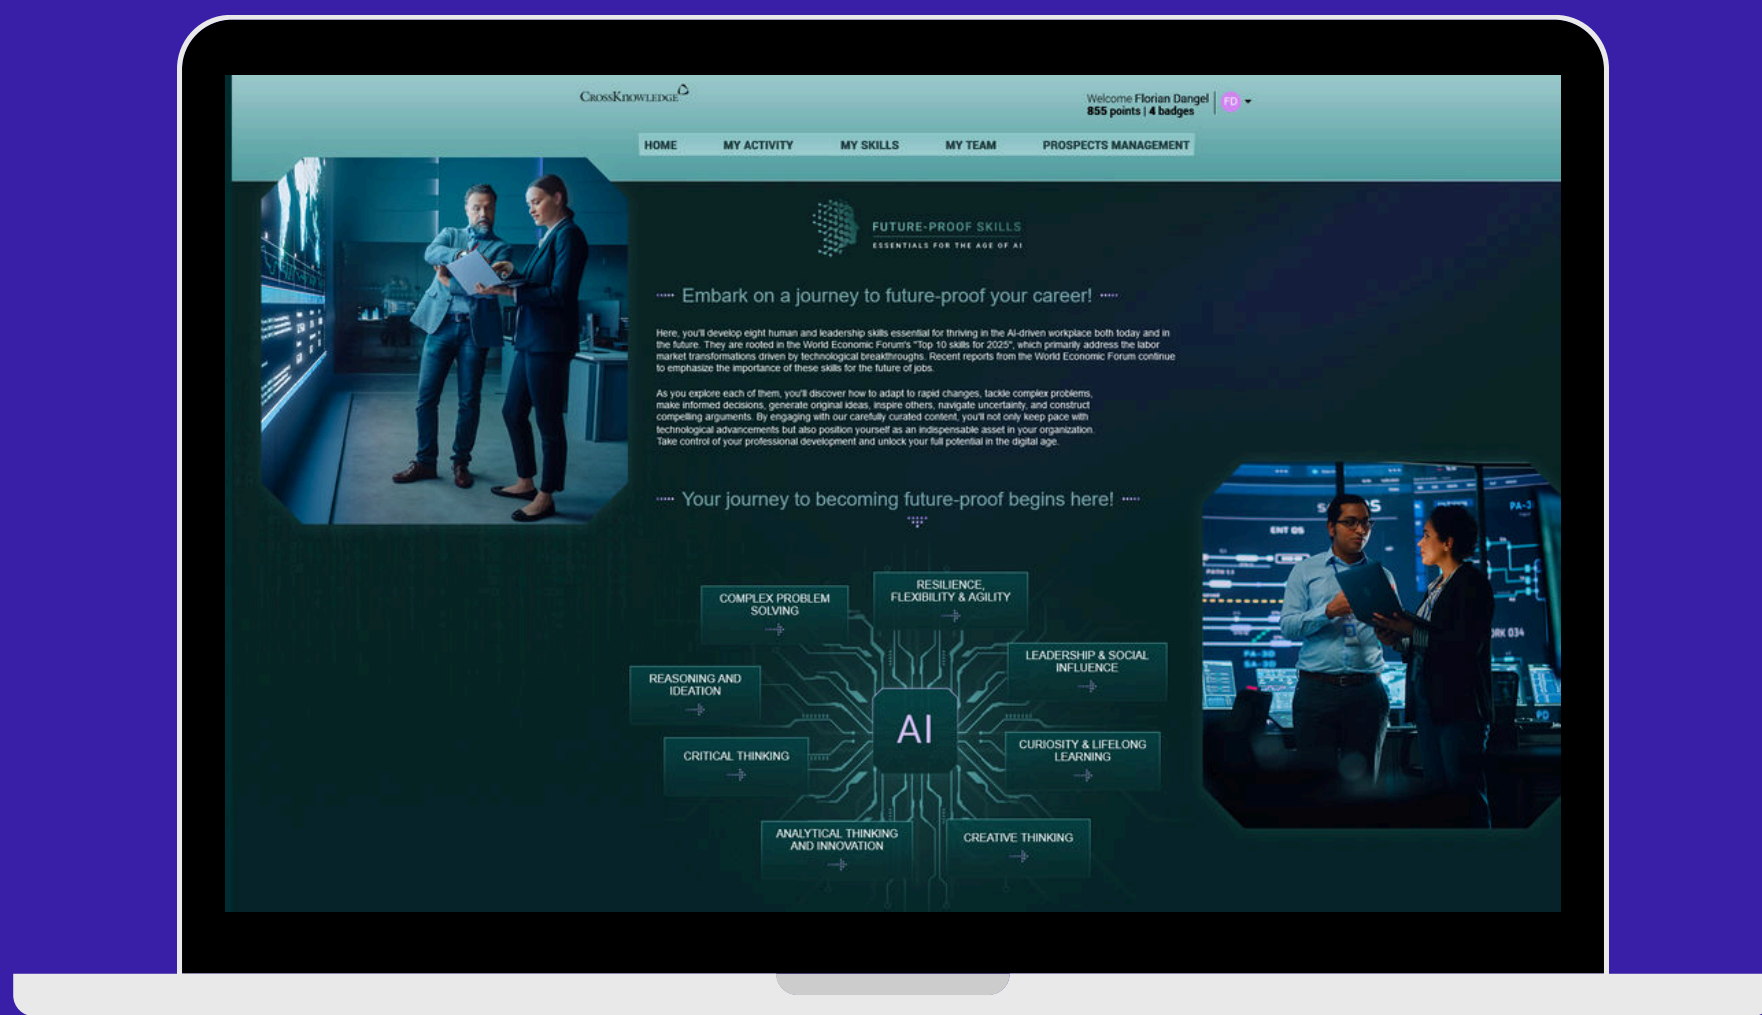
CrossKnowledge

Welcome Florian Dangel
855 points | 4 badges
FD

HOME
MY ACTIVITY
MY SKILLS
MY TEAM
PROSPECTS MANAGEMENT

FUTURE-PROOF SKILLS
ESSENTIALS FOR THE AGE OF AI

Embark on a journey to future-proof your career!

Here, you'll develop eight human and leadership skills essential for thriving in the AI-driven workplace both today and in the future. They are rooted in the World Economic Forum's "Top 10 skills for 2025", which primarily address the labor market transformations driven by technological breakthroughs. Recent reports from the World Economic Forum continue to emphasize the importance of these skills for the future of jobs.

As you explore each of them, you'll discover how to adapt to rapid changes, tackle complex problems, make informed decisions, generate original ideas, inspire others, navigate uncertainty, and construct compelling arguments. By engaging with our carefully curated content, you'll not only keep pace with technological advancements but also position yourself as an indispensable asset in your organization. Take control of your professional development and unlock your full potential in the digital age.

Your journey to becoming future-proof begins here!

COMPLEX PROBLEM SOLVING
RESILIENCE, FLEXIBILITY & AGILITY
LEADERSHIP & SOCIAL INFLUENCE
REASONING AND IDEATION
AI
CRITICAL THINKING
CURIOSITY & LIFELONG LEARNING
ANALYTICAL THINKING AND INNOVATION
CREATIVE THINKING